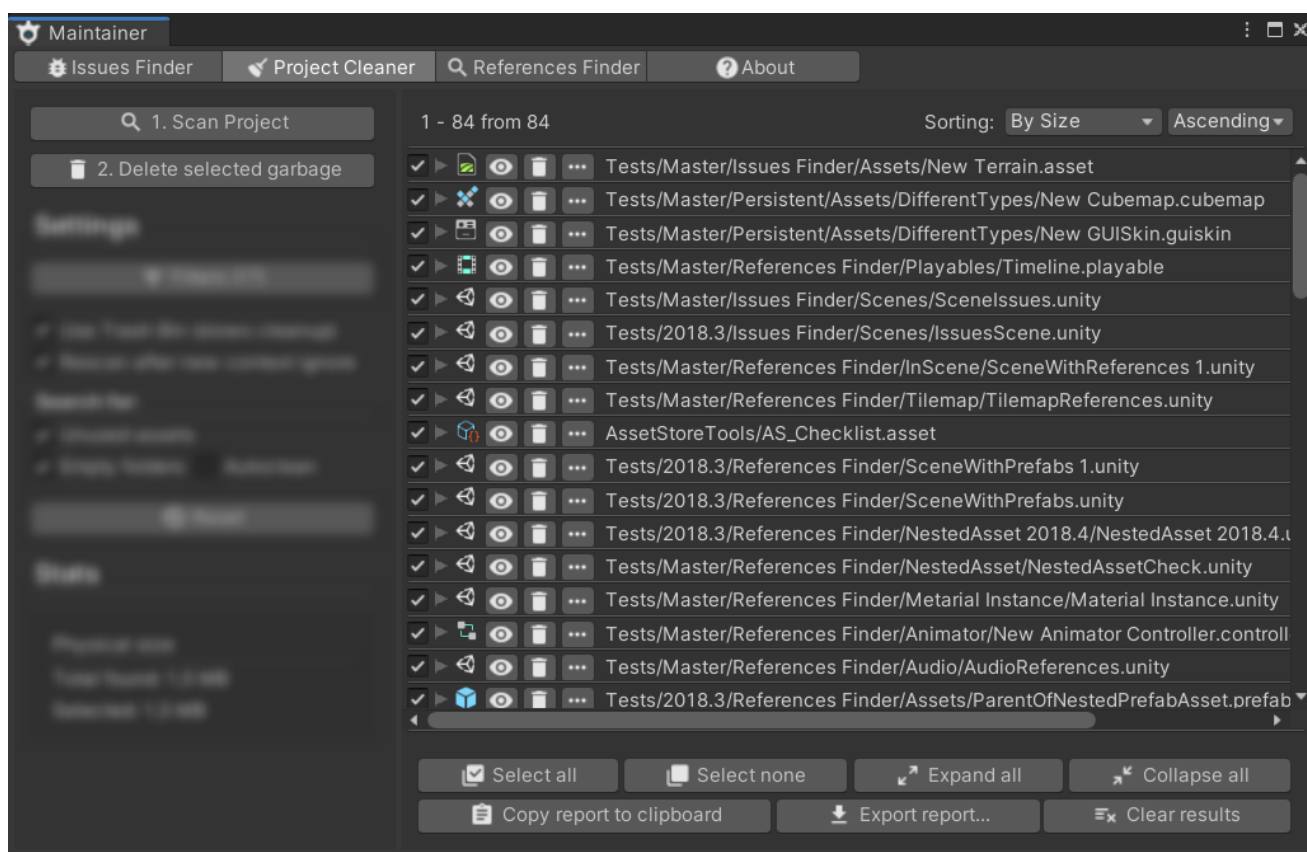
Maintainer

Issues Finder | Project Cleaner | References Finder | About

1. Scan Project

2. Delete selected garbage

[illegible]

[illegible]

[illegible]

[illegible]

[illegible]

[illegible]

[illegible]

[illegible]

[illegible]

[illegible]

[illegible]

1 - 84 from 84

Sorting: By Size Ascending

Tests/Master/Issues Finder/Assets/New Terrain.asset
Tests/Master/Persistent/Assets/DifferentTypes/New Cubemap.cubemap
Tests/Master/Persistent/Assets/DifferentTypes/New GUISkin.guiskin
Tests/Master/References Finder/Playables/Timeline.playable
Tests/Master/Issues Finder/Scenes/SceneIssues.unity
Tests/2018.3/Issues Finder/Scenes/IssuesScene.unity
Tests/Master/References Finder/InScene/SceneWithReferences 1.unity
Tests/Master/References Finder/Tilemap/TilemapReferences.unity
AssetStoreTools/AS_Checklist.asset
Tests/2018.3/References Finder/SceneWithPrefabs 1.unity
Tests/2018.3/References Finder/SceneWithPrefabs.unity
Tests/2018.3/References Finder/NestedAsset 2018.4/NestedAsset 2018.4.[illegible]
Tests/Master/References Finder/NestedAsset/NestedAssetCheck.unity
Tests/Master/References Finder/Metarial Instance/Material Instance.unity
Tests/Master/References Finder/Animator/New Animator Controller.controll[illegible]
Tests/Master/References Finder/Audio/AudioReferences.unity
Tests/2018.3/References Finder/Assets/ParentOfNestedPrefabAsset.prefab

Select all | Select none | Expand all | Collapse all

Copy report to clipboard | Export report... | Clear results